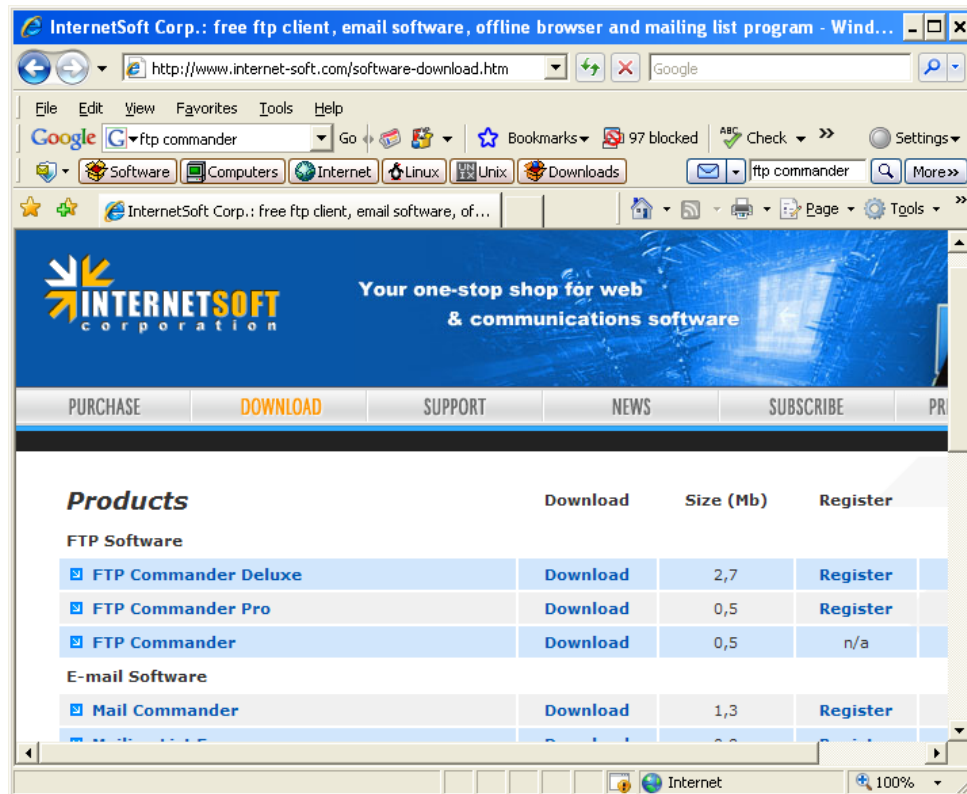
InternetSoft Corp.: free ftp client, email software, offline browser and mailing list program - Wind...

http://www.internet-soft.com/software-download.htm

Google

File Edit View Favorites Tools Help

Google ftp commander Go Bookmarks 97 blocked Check Settings

Software Computers Internet Linux Unix Downloads ftp commander More»

InternetSoft Corp.: free ftp client, email software, of...

Page Tools

INTERNETSOFT corporation

Your one-stop shop for web & communications software

PURCHASE DOWNLOAD SUPPORT NEWS SUBSCRIBE PR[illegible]

| Products | Download | Size (Mb) | Register |
|---|---|---|---|
| FTP Software | | | |
| FTP Commander Deluxe | Download | 2,7 | Register |
| FTP Commander Pro | Download | 0,5 | Register |
| FTP Commander | Download | 0,5 | n/a |
| E-mail Software | | | |
| Mail Commander | Download | 1,3 | Register |
| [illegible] | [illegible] | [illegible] | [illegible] |

Internet 100%